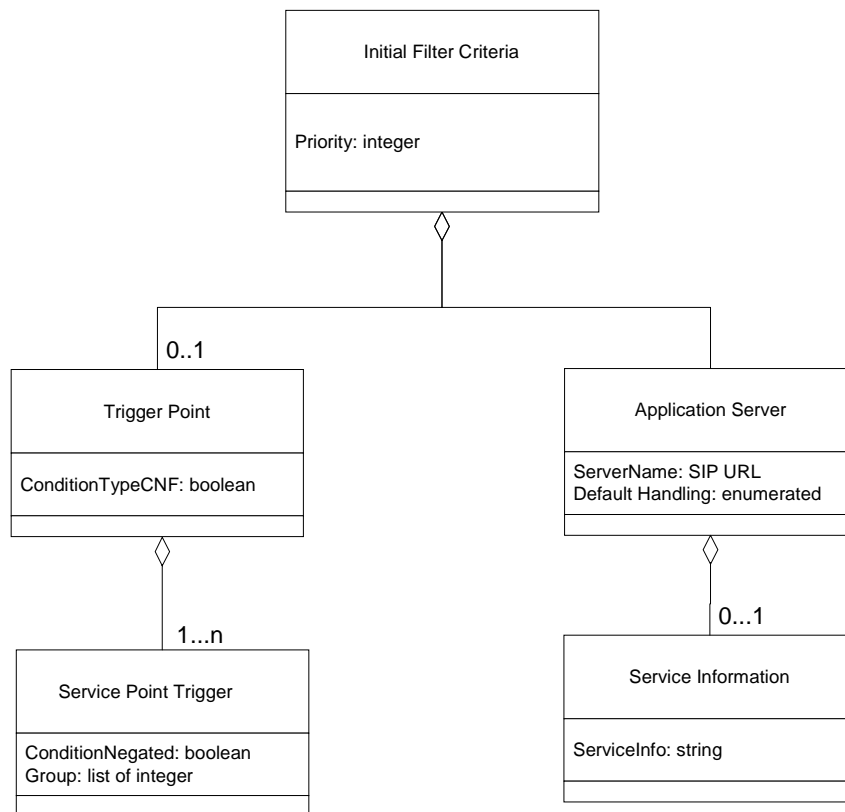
Initial Filter Criteria

Priority: integer

0..1

Trigger Point

ConditionTypeCNF: boolean

Application Server

ServerName: SIP URL
Default Handling: enumerated

1...n

Service Point Trigger

ConditionNegated: boolean
Group: list of integer

0...1

Service Information

ServiceInfo: string